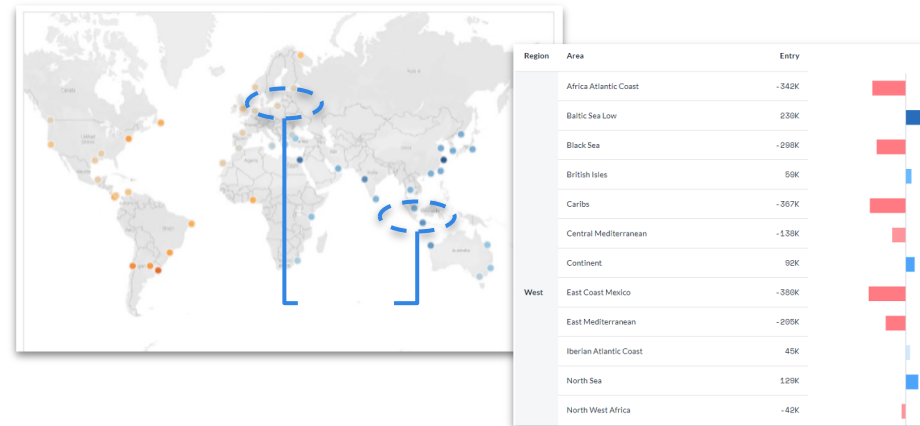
| Region | Area | Entry |
|---|---|---|
| West | Africa Atlantic Coast | -342K |
| | Baltic Sea Low | 230K |
| | Black Sea | -298K |
| | British Isles | 50K |
| | Caribs | -367K |
| | Central Mediterranean | -138K |
| | Continent | 92K |
| | East Coast Mexico | -380K |
| | East Mediterranean | -205K |
| | Iberian Atlantic Coast | 45K |
| | North Sea | 129K |
| | North West Africa | -42K |